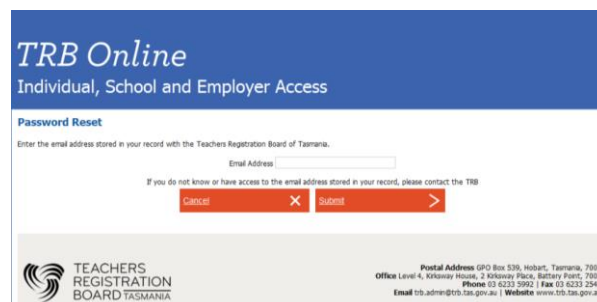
TRB Online
Individual, School and Employer Access

Password Reset

Enter the email address stored in your record with the Teachers Registration Board of Tasmania.

Email Address

If you do not know or have access to the email address stored in your record, please contact the TRB

Cancel ✕ Submit >

TEACHERS REGISTRATION BOARD TASMANIA

Postal Address GPO Box 539, Hobart, Tasmania, 700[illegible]
Office Level 4, Kirksway House, 2 Kirksway Place, Battery Point, 700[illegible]
Phone 03 6233 5992 | Fax 03 6233 254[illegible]
Email trb.admin@trb.tas.gov.au | Website www.trb.tas.gov.a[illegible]